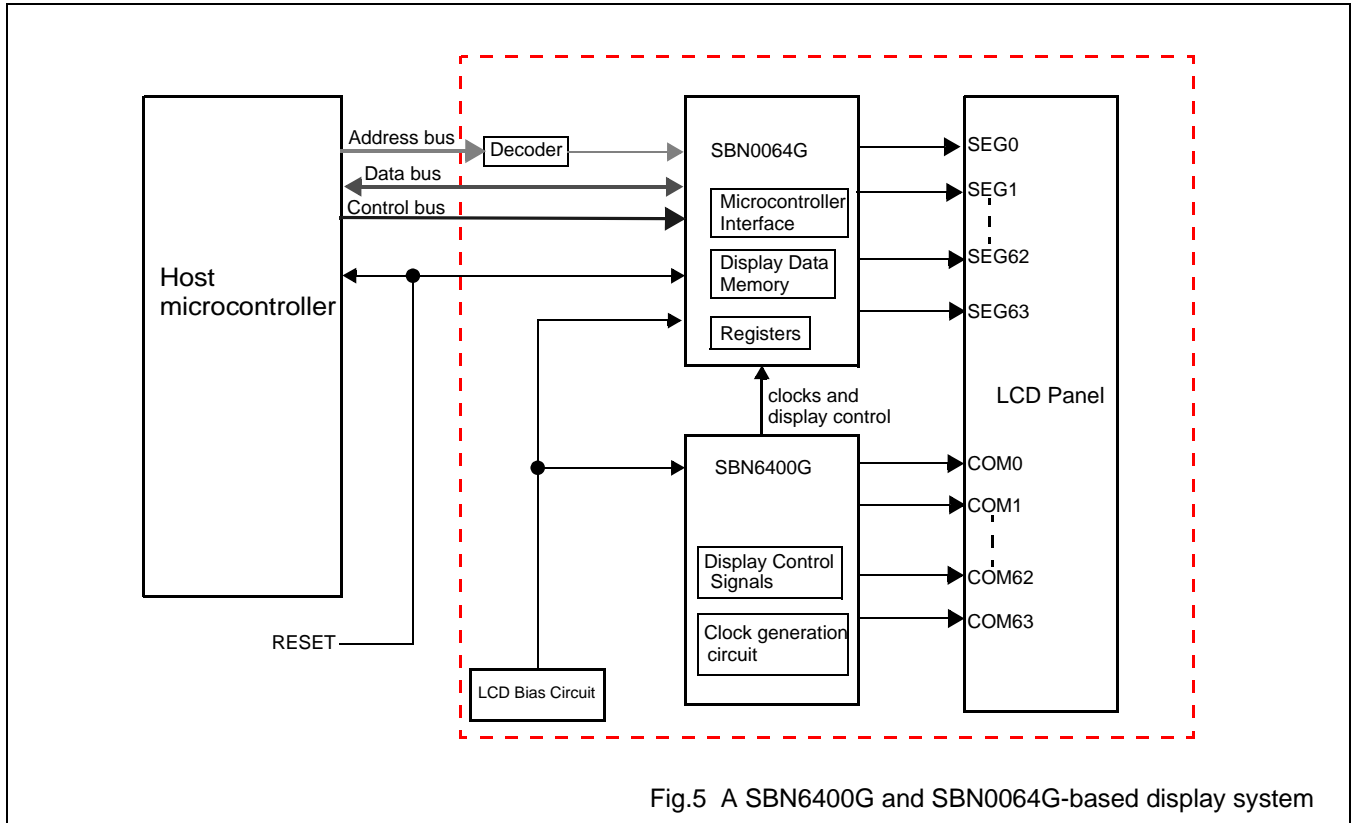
Host microcontroller

Address bus

Decoder

Data bus

Control bus

RESET

SBN0064G

Microcontroller Interface

Display Data Memory

Registers

clocks and display control

SBN6400G

Display Control Signals

Clock generation circuit

LCD Bias Circuit

SEG0

SEG1

SEG62

SEG63

LCD Panel

COM0

COM1

COM62

COM63

Fig.5 A SBN6400G and SBN0064G-based display system